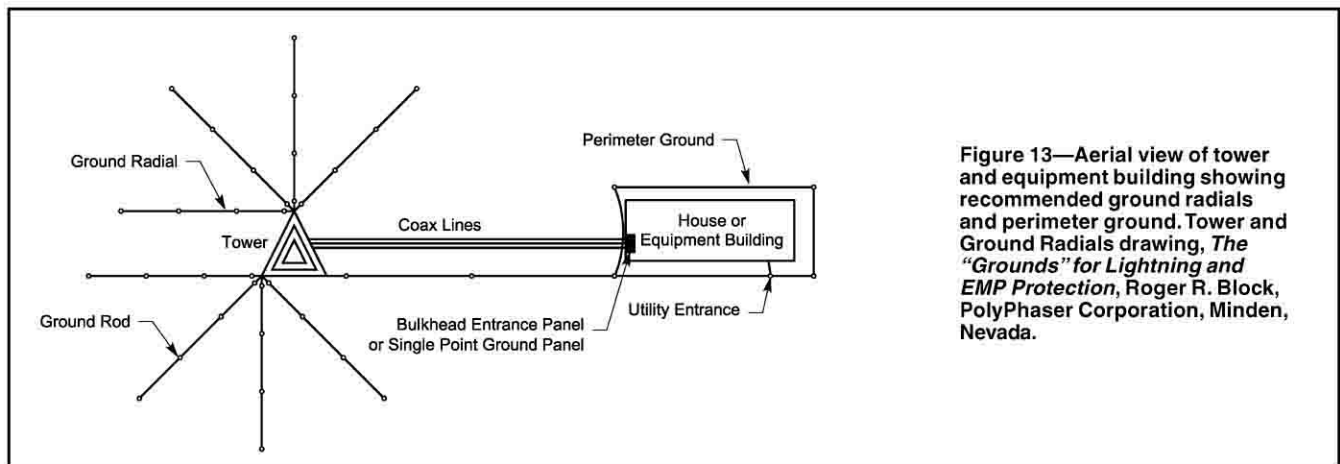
Ground Radial

Tower

Coax Lines

Perimeter Ground

House or Equipment Building

Ground Rod

Bulkhead Entrance Panel or Single Point Ground Panel

Utility Entrance

Figure 13—Aerial view of tower and equipment building showing recommended ground radials and perimeter ground. Tower and Ground Radials drawing, *The "Grounds" for Lightning and EMP Protection*, Roger R. Block, PolyPhaser Corporation, Minden, Nevada.